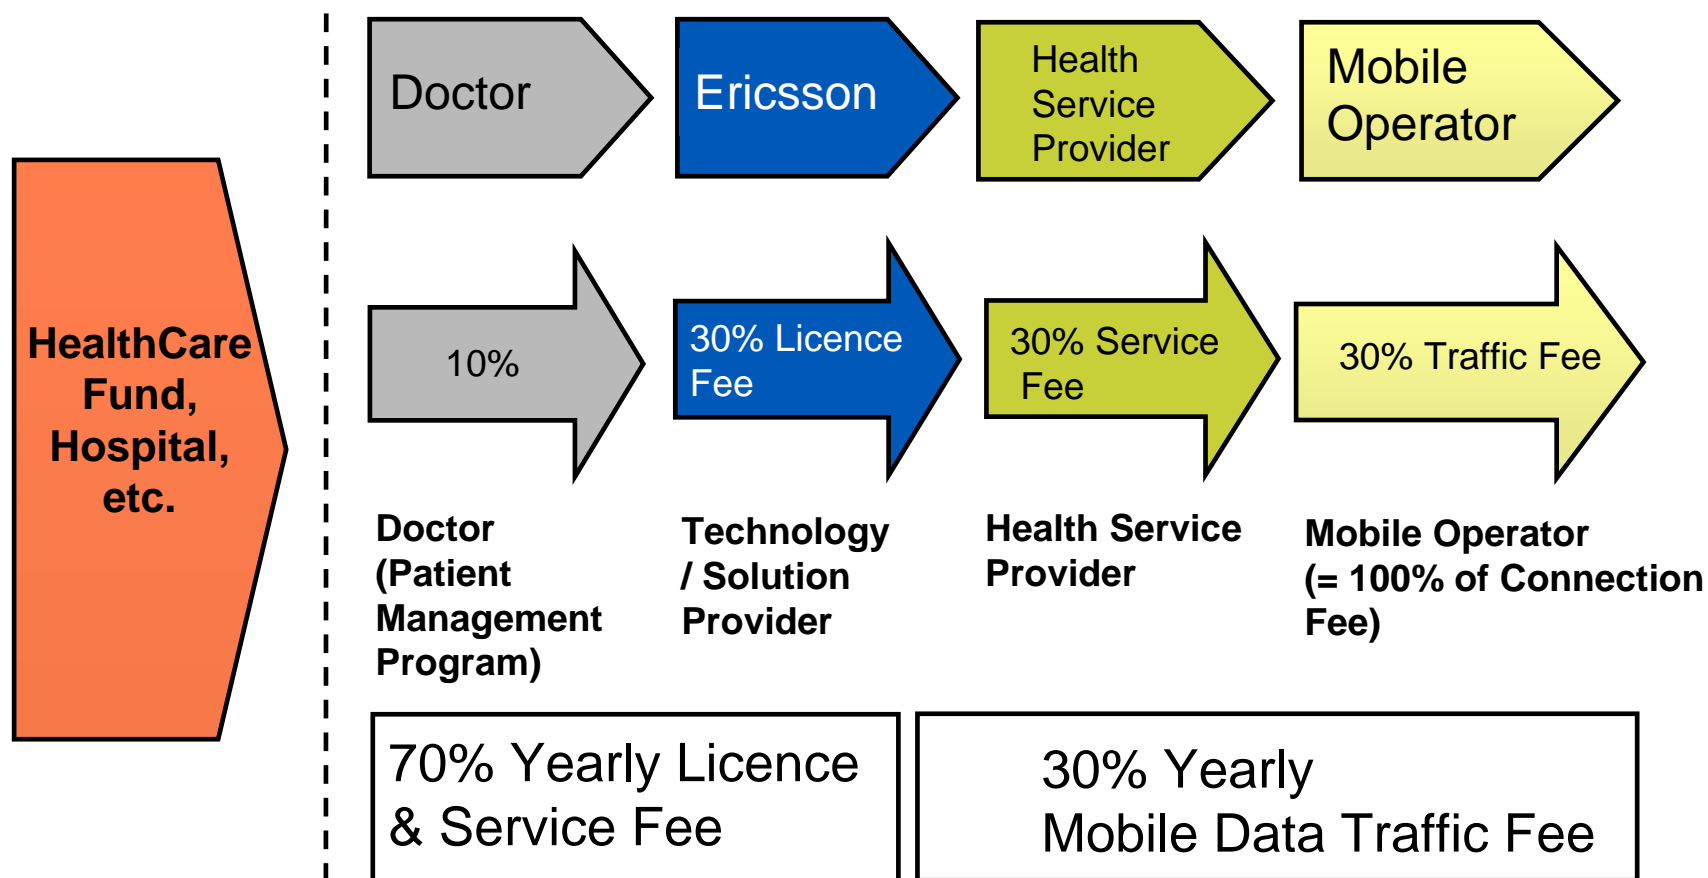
HealthCare Fund, Hospital, etc.

Doctor

Ericsson

Health Service Provider

Mobile Operator

10%

30% Licence Fee

30% Service Fee

30% Traffic Fee

Doctor (Patient Management Program)

Technology / Solution Provider

Health Service Provider

Mobile Operator (= 100% of Connection Fee)

70% Yearly Licence & Service Fee

30% Yearly Mobile Data Traffic Fee